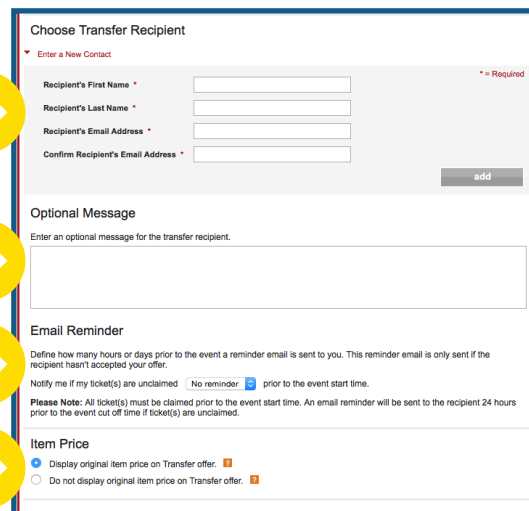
Choose Transfer Recipient

Enter a New Contact

* = Required

Recipient's First Name *

Recipient's Last Name *

Recipient's Email Address *

Confirm Recipient's Email Address *

add

Optional Message

Enter an optional message for the transfer recipient.

Email Reminder

Define how many hours or days prior to the event a reminder email is sent to you. This reminder email is only sent if the recipient hasn't accepted your offer.

Notify me if my ticket(s) are unclaimed No reminder prior to the event start time.

Please Note: All ticket(s) must be claimed prior to the event start time. An email reminder will be sent to the recipient 24 hours prior to the event cut off time if ticket(s) are unclaimed.

Item Price

Display original item price on Transfer offer. ?

Do not display original item price on Transfer offer. ?